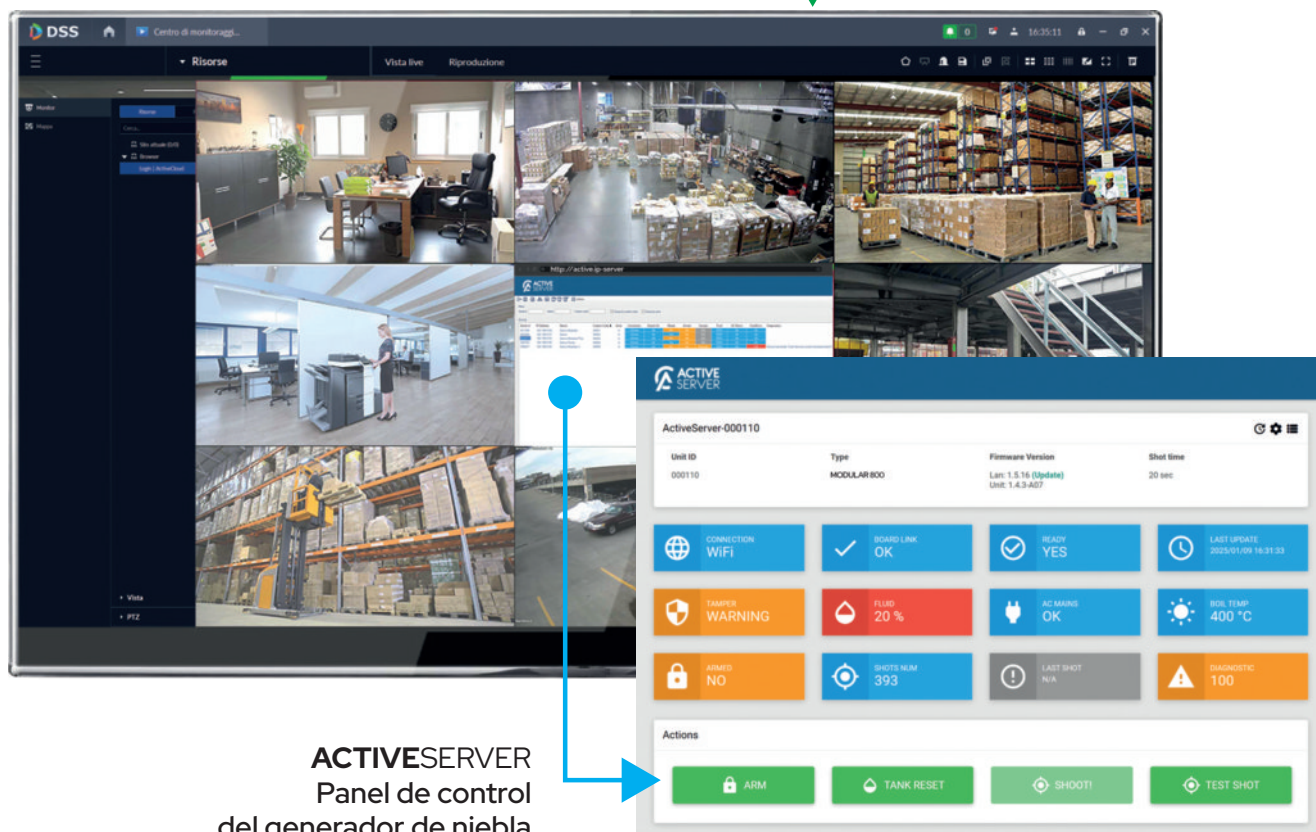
DSS Centro di monitoraggi... 0 16:35:11

Risorse Vista live Riproduzione

Monitor
Mappa
Risorse
Cerca...
Sito attuale (DSS)
Browser
Login | ActiveCloud

Vista
PTZ

http://active.ip-server

ACTIVE SERVER

ACTIVE SERVER

ActiveServer-000110

| Unit ID | Type | Firmware Version | Shot time |
|---|---|---|---|
| 000110 | MODULAR 800 | Lan: 1.5.16 (Update) Unit: 1.4.3-A07 | 20 sec |

CONNECTION WiFi
BOARD LINK OK
READY YES
LAST UPDATE 2025/01/09 16:31:33
TAMPER WARNING
FLUID 20 %
AC MAINS OK
BOIL TEMP 400 °C
ARMED NO
SHOTS NUM 393
LAST SHOT N/A
DIAGNOSTIC 100

Actions

ARM TANK RESET SHOOT! TEST SHOT

ACTIVESERVER
Panel de control
del generador de niebla